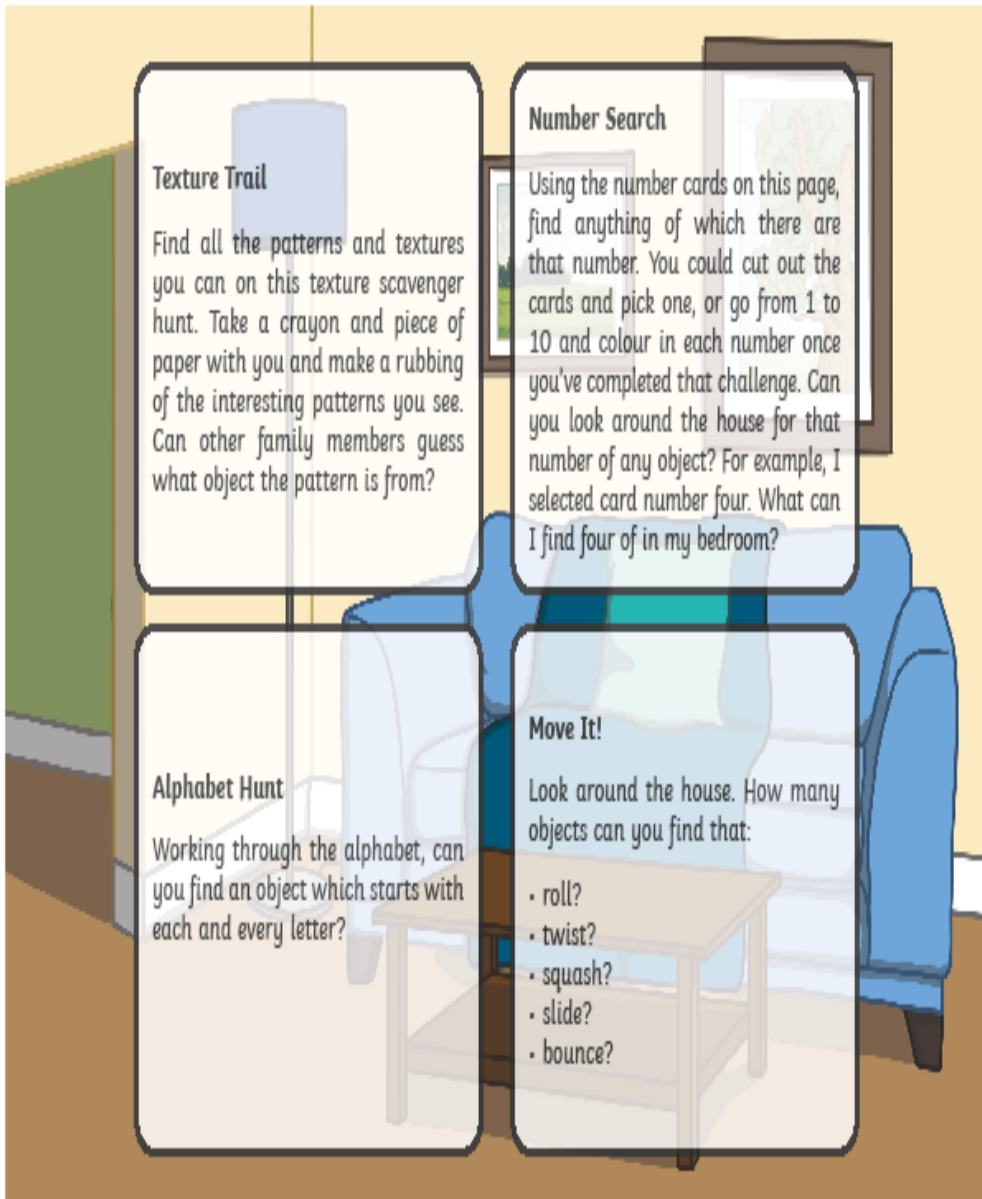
Texture Trail

Find all the patterns and textures you can on this texture scavenger hunt. Take a crayon and piece of paper with you and make a rubbing of the interesting patterns you see. Can other family members guess what object the pattern is from?

Number Search

Using the number cards on this page, find anything of which there are that number. You could cut out the cards and pick one, or go from 1 to 10 and colour in each number once you've completed that challenge. Can you look around the house for that number of any object? For example, I selected card number four. What can I find four of in my bedroom?

Alphabet Hunt

Working through the alphabet, can you find an object which starts with each and every letter?

Move It!

Look around the house. How many objects can you find that:

• roll?
• twist?
• squash?
• slide?
• bounce?